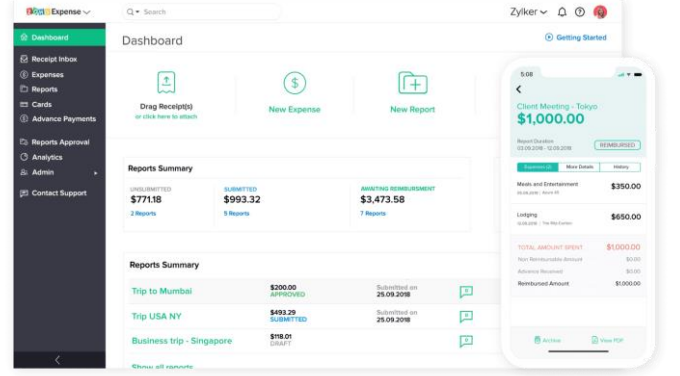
ZOHO Expense

Search

Zylker

Dashboard
Receipt Inbox
Expenses
Reports
Cards
Advance Payments
Reports Approval
Analytics
Admin
Contact Support

Dashboard

Getting Started

Drag Receipt(s)
or click here to attach

New Expense

New Report

Reports Summary

UNSUBMITTED
$771.18
2 Reports

SUBMITTED
$993.32
9 Reports

AWAITING REIMBURSEMENT
$3,473.58
7 Reports

Reports Summary

| | | | |
|---|---|---|---|
| Trip to Mumbai | $200.00 APPROVED | Submitted on 25.09.2018 | |
| Trip USA NY | $493.29 SUBMITTED | Submitted on 25.09.2018 | |
| Business trip - Singapore | $118.01 DRAFT | | |

Show all reports

5:08

Client Meeting - Tokyo
$1,000.00

Report Duration
03.09.2018 - 12.09.2018

REIMBURSED

Expenses (2) | More Details | History

Meals and Entertainment
03.09.2018 · Neon 45
$350.00

Lodging
12.09.2018 · The Ritz Carlton
$650.00

TOTAL AMOUNT SPENT $1,000.00
Non Reimbursable Amount $0.00
Advance Received $0.00
Reimbursed Amount $1,000.00

Archive
View PDF